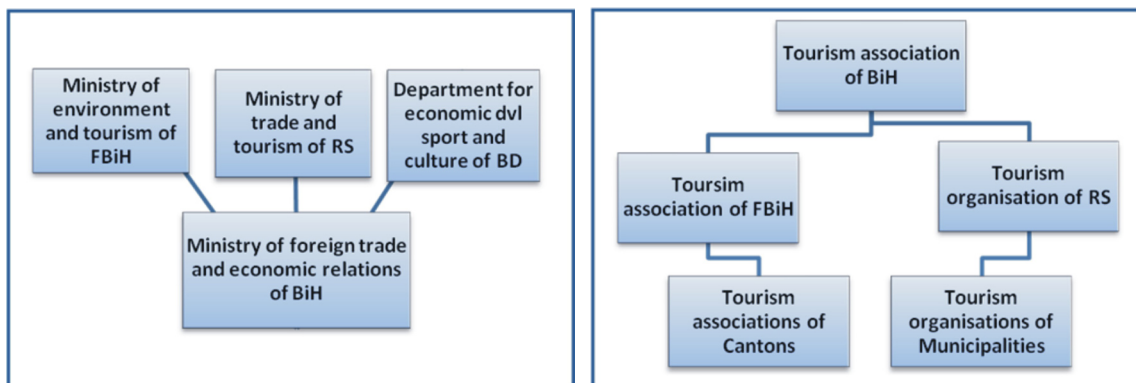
Ministry of environment and tourism of FBiH

Ministry of trade and tourism of RS

Department for economic dvl sport and culture of BD

Ministry of foreign trade and economic relations of BiH

Tourism association of BiH

Toursim association of FBiH

Tourism organisation of RS

Tourism associations of Cantons

Tourism organisations of Municipalities